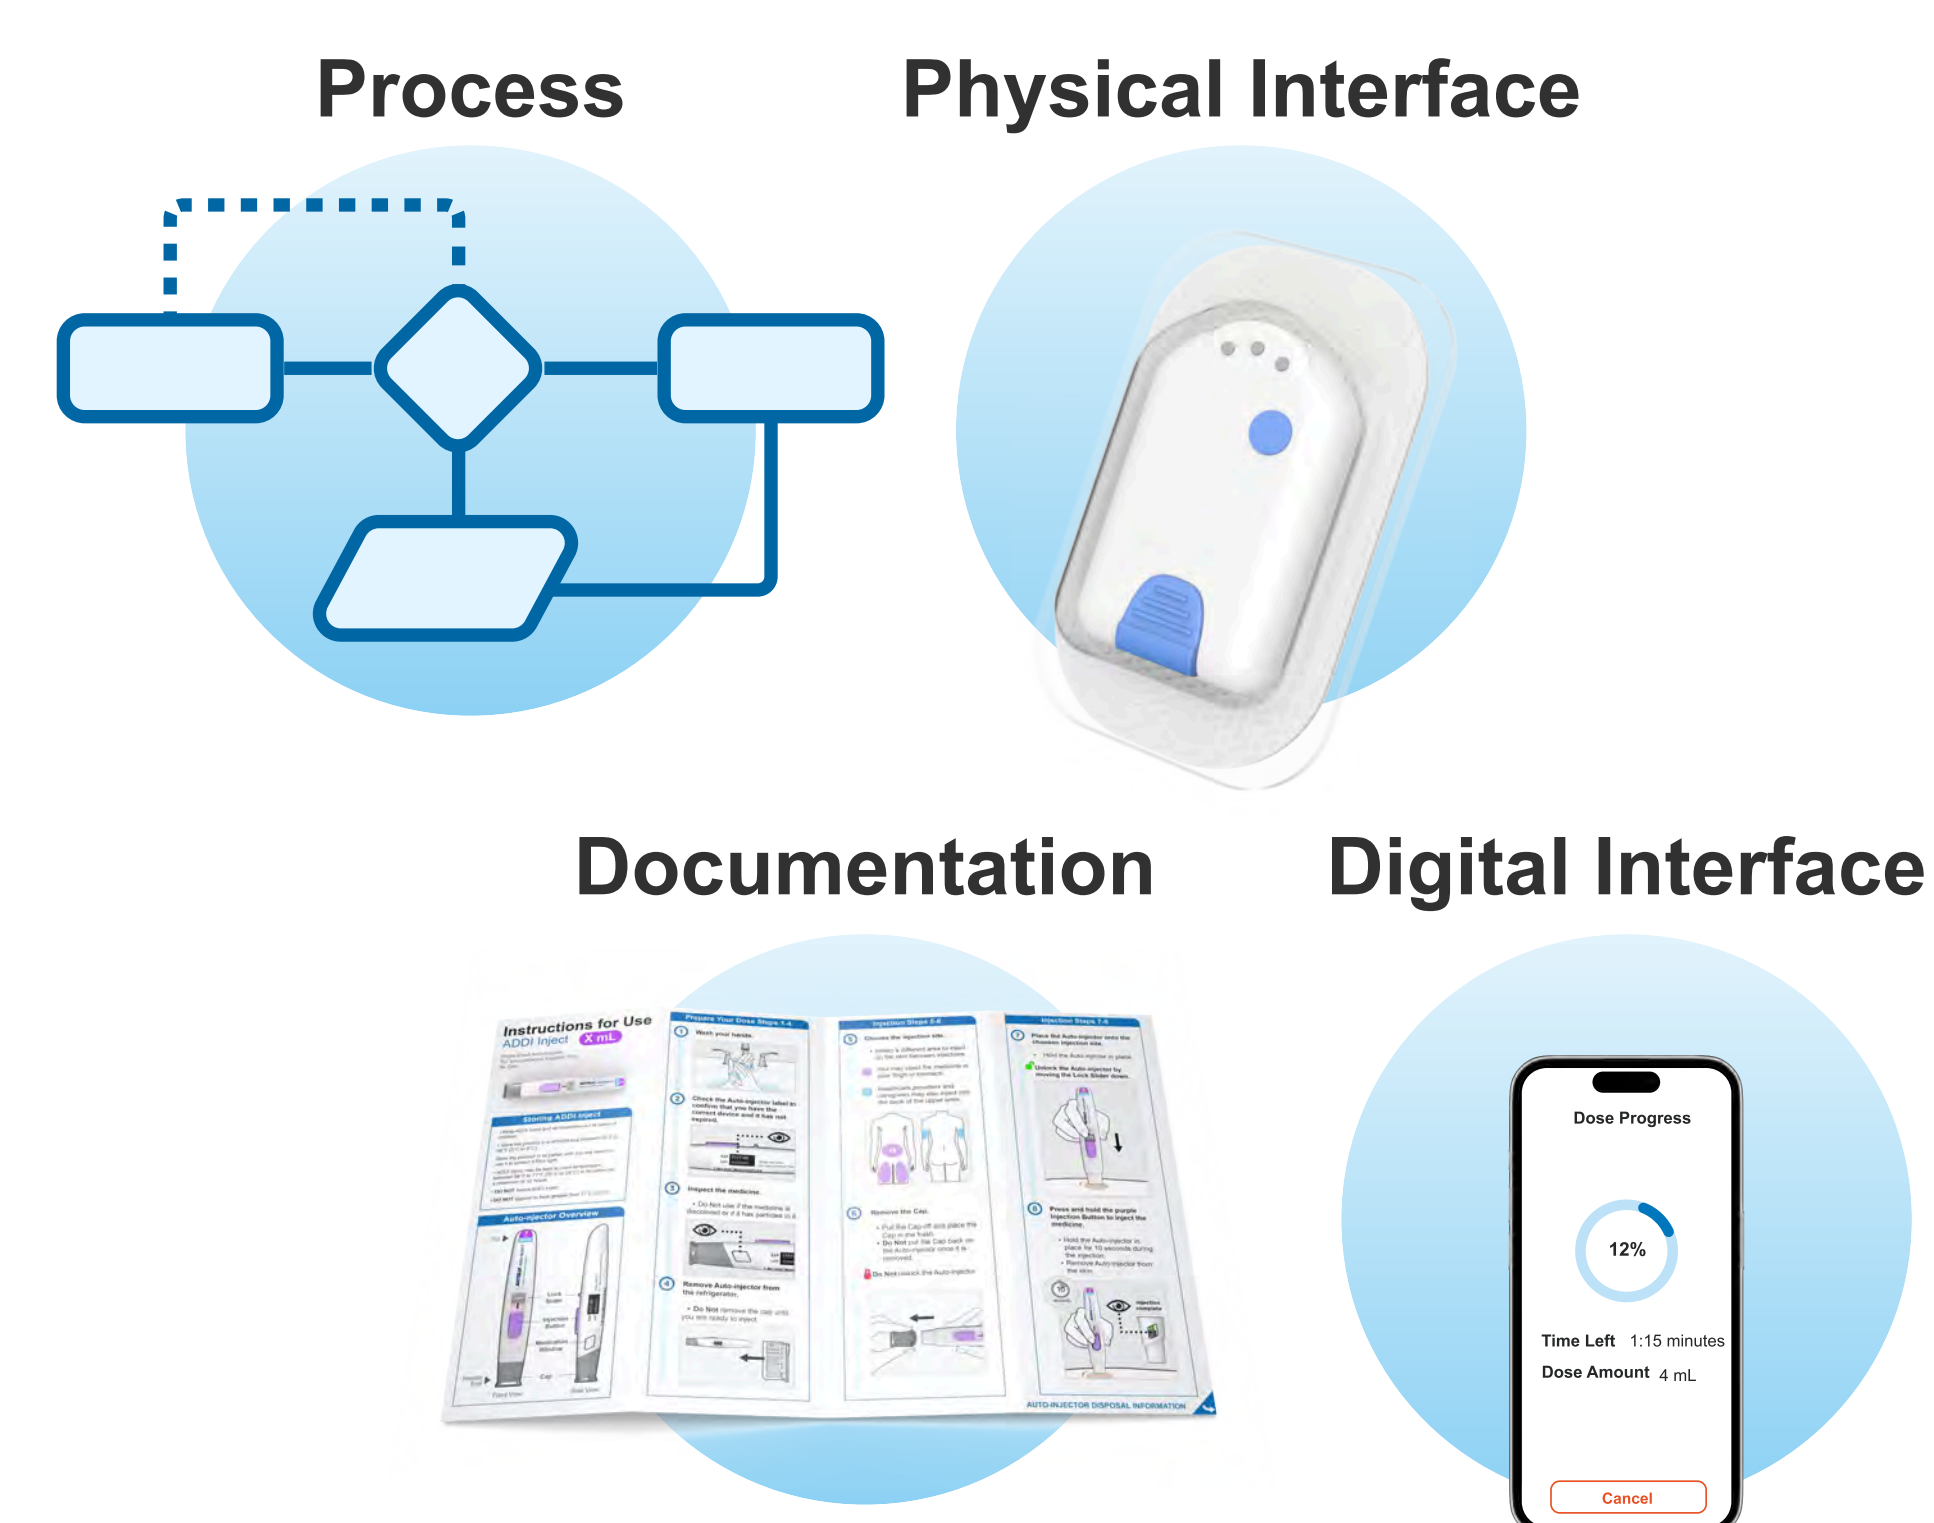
Process

Physical Interface

Documentation

Digital Interface

Instructions for Use
ADDI Inject X mL

Storing ADDI Inject

Auto-injector Overview

Prepare Your Dose Steps 1-4

1 Wash your hands.

2 Check the Auto-injector label to confirm that you have the correct device and it has not expired.

3 Inspect the medicine.

4 Remove Auto-injector from the refrigerator.

Injection Steps 5-6

5 Choose the injection site.

6 Remove the Cap.

Injection Steps 7-8

7 Place the Auto-injector onto the chosen injection site.

Unlock the Auto-injector by moving the Lock Slider down.

8 Press and hold the purple Injection Button to inject the medicine.

AUTO-INJECTOR DISPOSAL INFORMATION

Dose Progress

12%

Time Left 1:15 minutes

Dose Amount 4 mL

Cancel